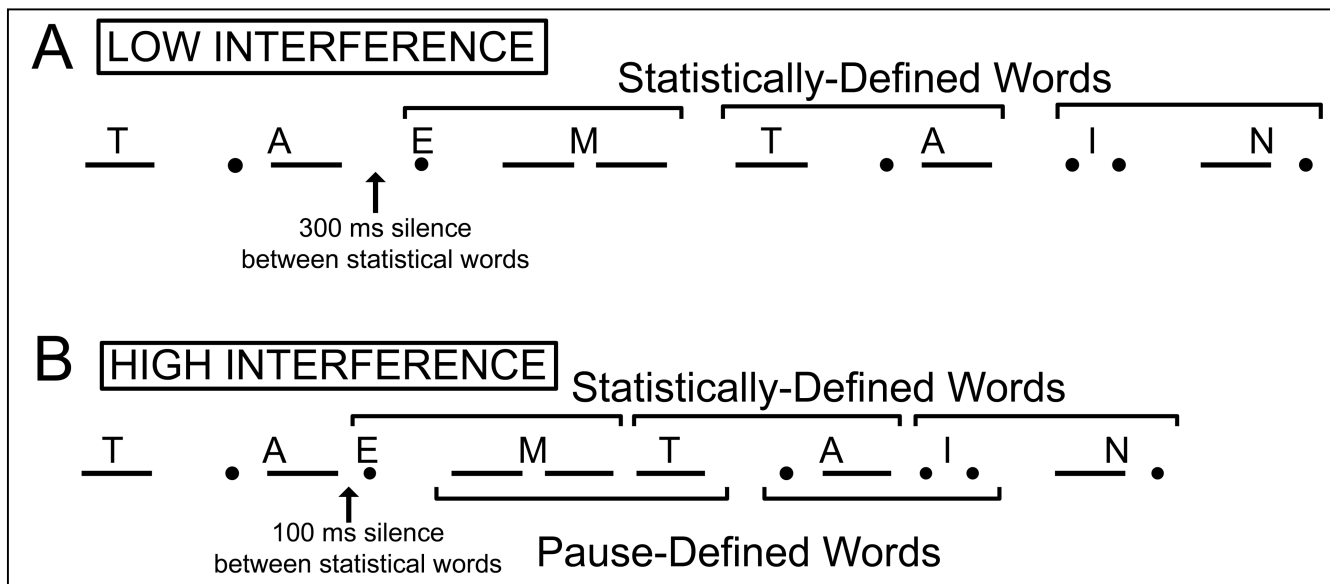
A LOW INTERFERENCE

Statistically-Defined Words

T A E M T A I N

300 ms silence between statistical words

B HIGH INTERFERENCE

Statistically-Defined Words

T A E M T A I N

100 ms silence between statistical words

Pause-Defined Words